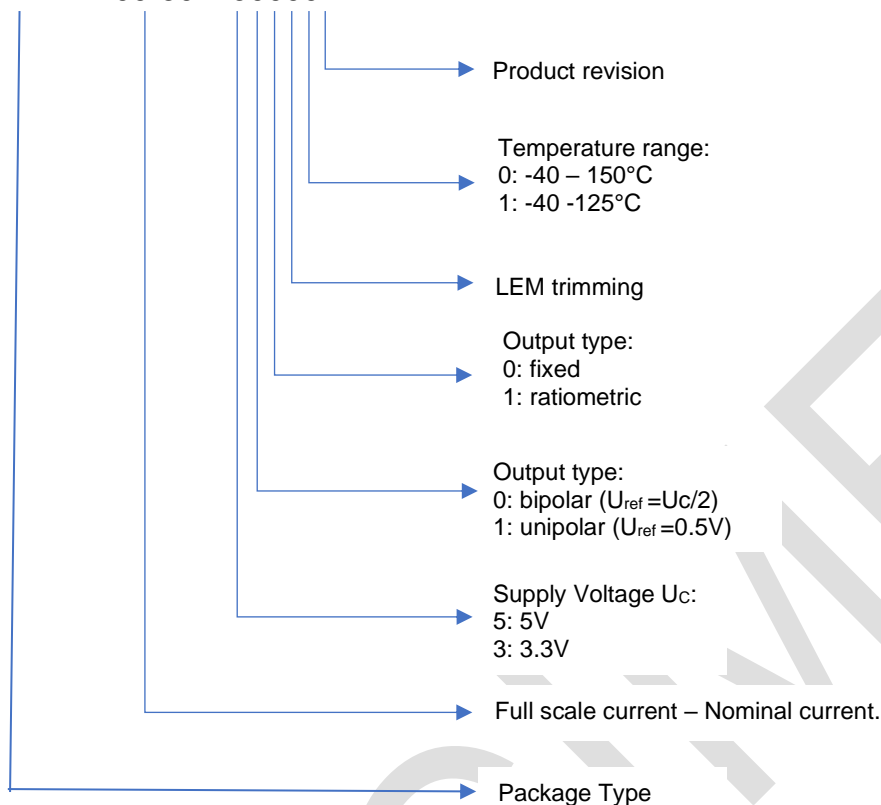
Product revision

Temperature range:
0: -40 – 150°C
1: -40 -125°C

LEM trimming

Output type:
0: fixed
1: ratiometric

Output type:
0: bipolar ($U_{ref}$ =Uc/2)
1: unipolar ($U_{ref}$ =0.5V)

Supply Voltage $U_C$:
5: 5V
3: 3.3V

Full scale current – Nominal current.

Package Type